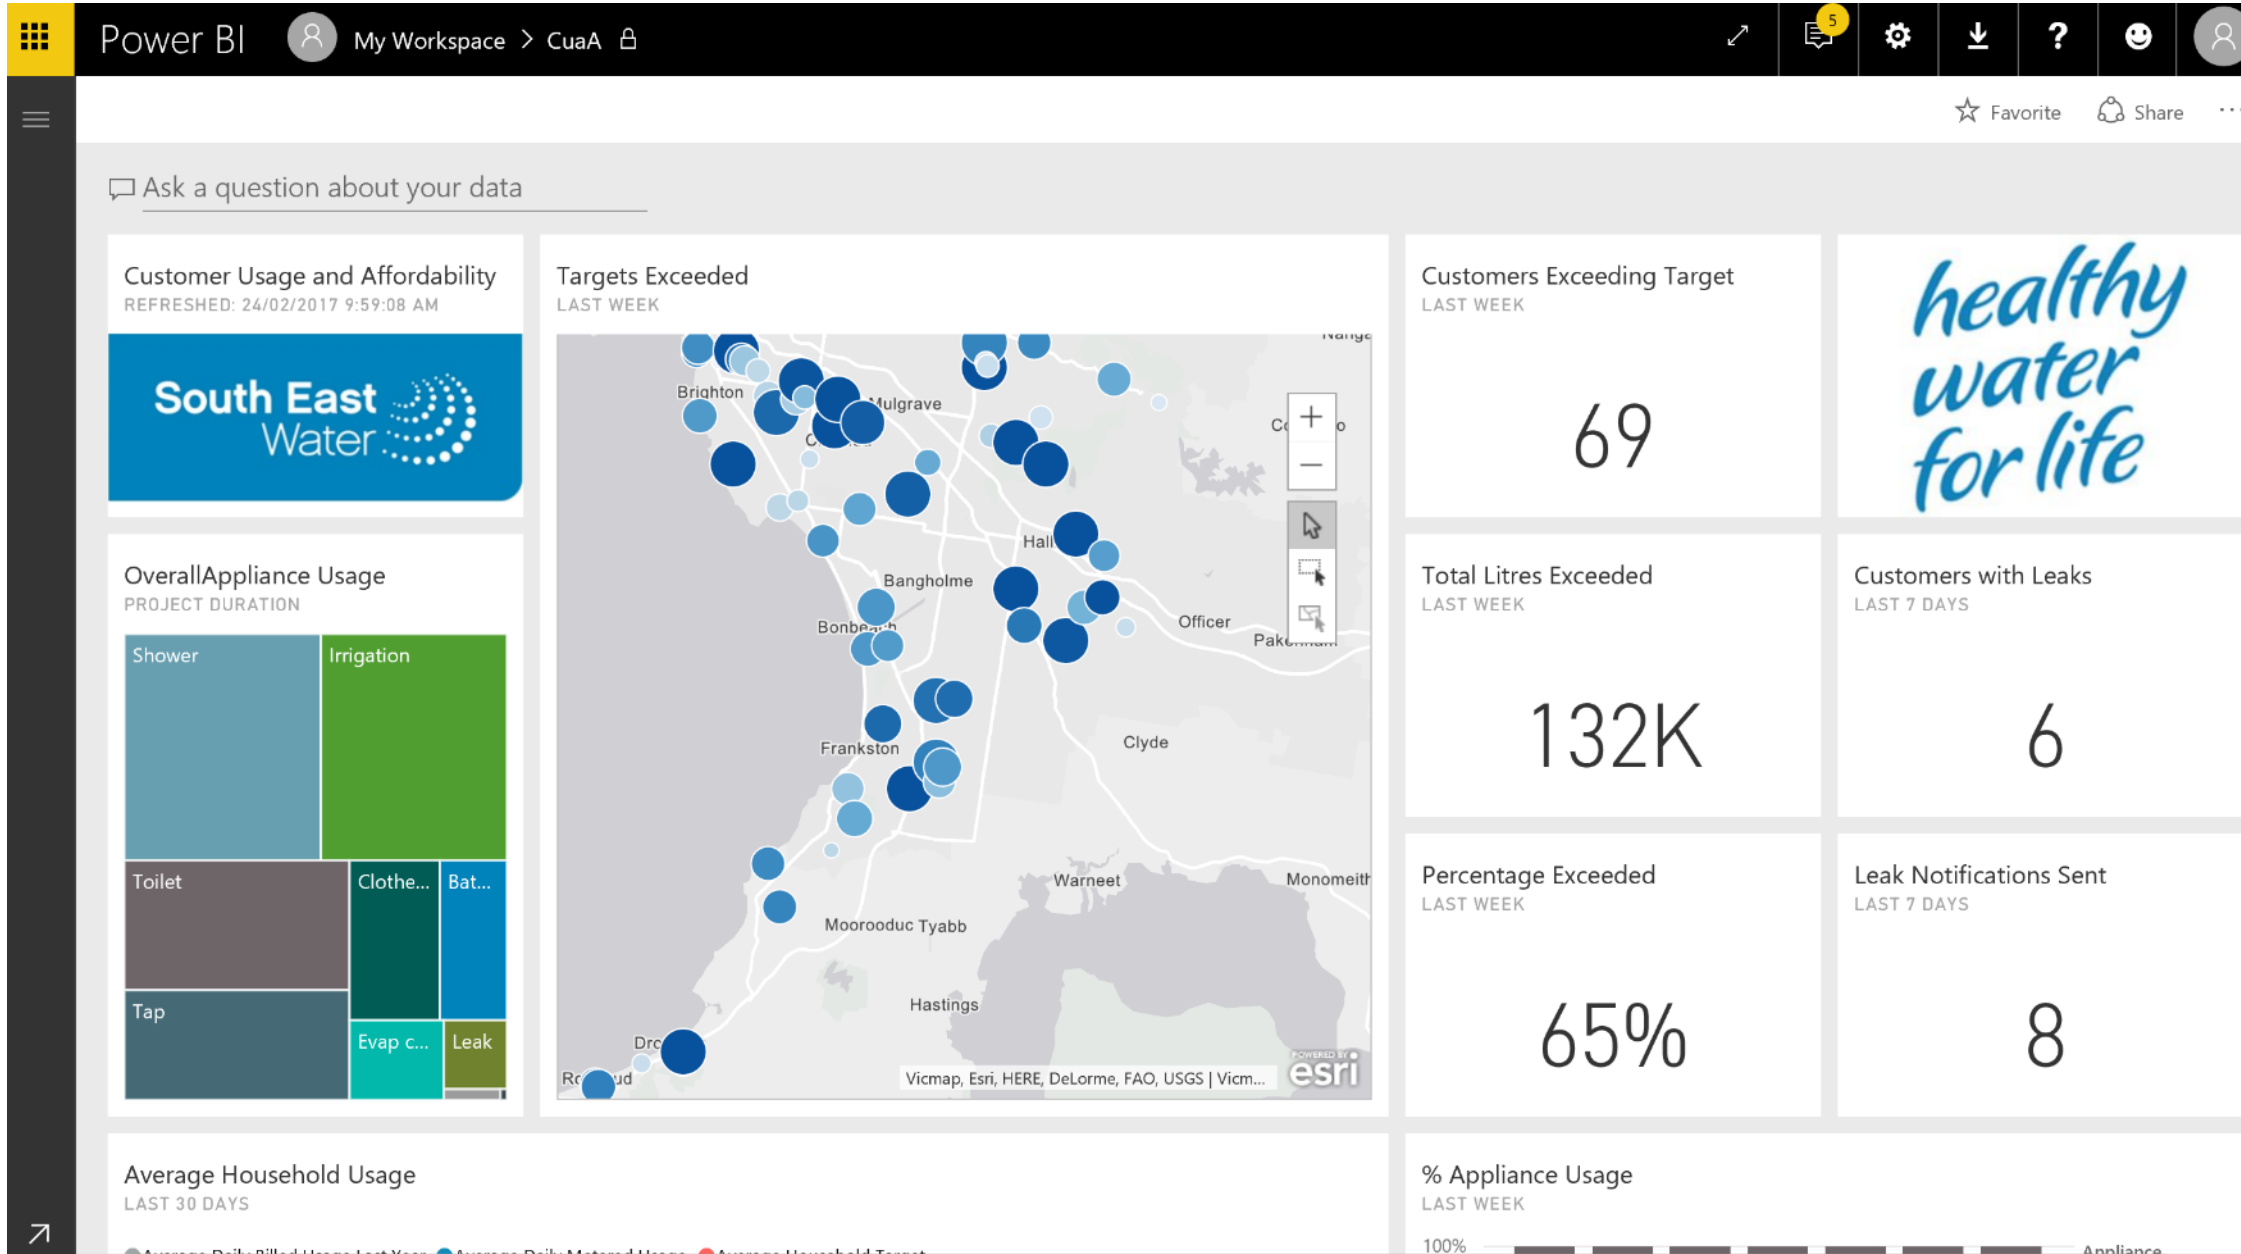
Power BI My Workspace > CuaA

5

Favorite Share ···

Ask a question about your data

Customer Usage and Affordability
REFRESHED: 24/02/2017 9:59:08 AM

South East Water

Targets Exceeded
LAST WEEK

Brighton
Mulgrave
Hall
Bangholme
Bonbeach
Officer
Pakenham
Frankston
Clyde
Warneet
Monomeith
Moorooduc Tyabb
Hastings
Dro
Ro ud
Vicmap, Esri, HERE, DeLorme, FAO, USGS | Vicm...
esri

Customers Exceeding Target
LAST WEEK
69

healthy water for life

OverallAppliance Usage
PROJECT DURATION

Shower
Irrigation
Toilet
Clothe...
Bat...
Tap
Evap c...
Leak

Total Litres Exceeded
LAST WEEK
132K

Customers with Leaks
LAST 7 DAYS
6

Percentage Exceeded
LAST WEEK
65%

Leak Notifications Sent
LAST 7 DAYS
8

Average Household Usage
LAST 30 DAYS

% Appliance Usage
LAST WEEK
100%
Appliance